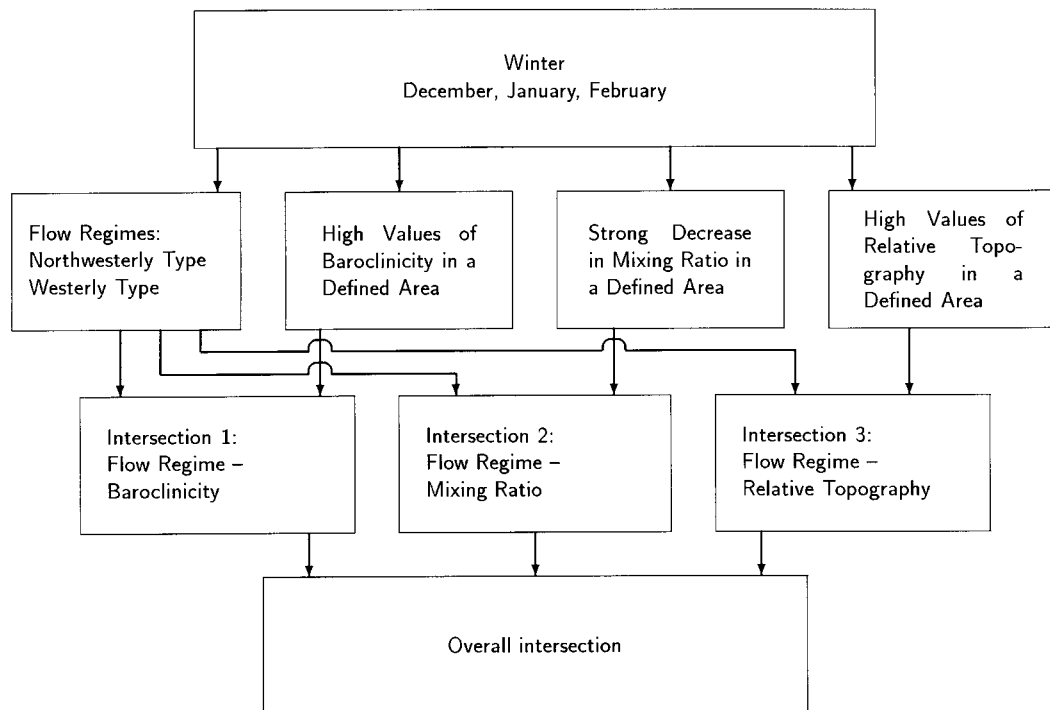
Winter
December, January, February

Flow Regimes:
Northwesterly Type
Westerly Type

High Values of Baroclinicity in a Defined Area

Strong Decrease in Mixing Ratio in a Defined Area

High Values of Relative Topography in a Defined Area

Intersection 1:
Flow Regime –
Baroclinicity

Intersection 2:
Flow Regime –
Mixing Ratio

Intersection 3:
Flow Regime –
Relative Topography

Overall intersection